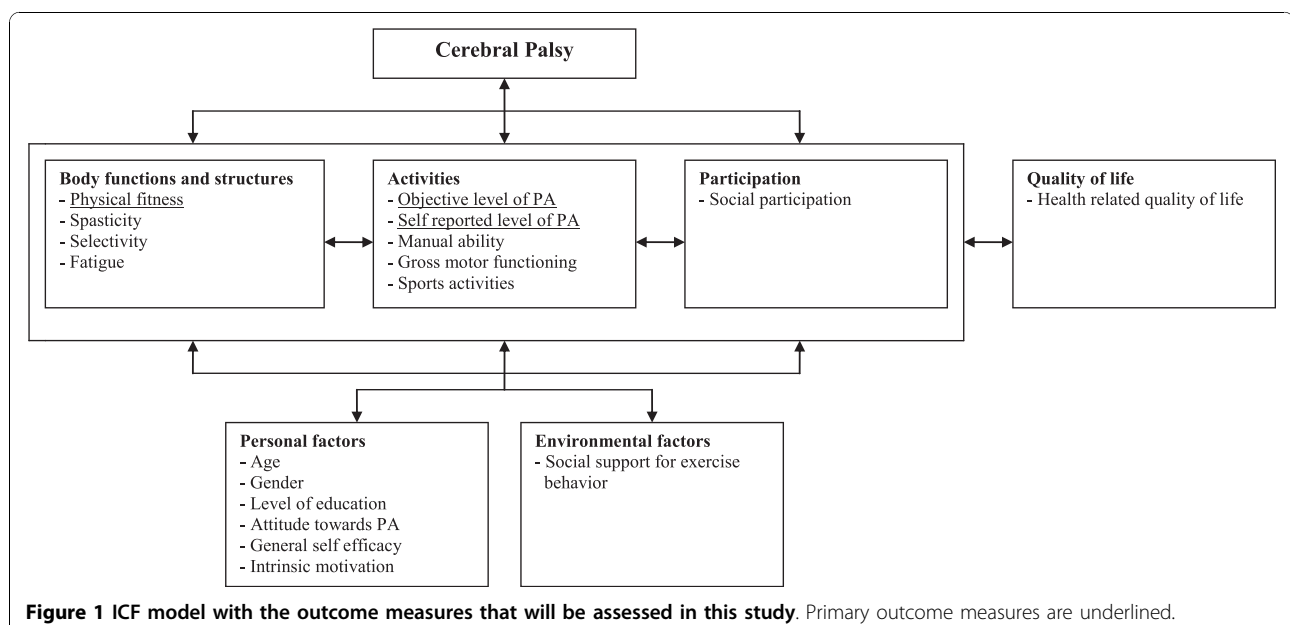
Cerebral Palsy

Body functions and structures
- Physical fitness
- Spasticity
- Selectivity
- Fatigue

Activities
- Objective level of PA
- Self reported level of PA
- Manual ability
- Gross motor functioning
- Sports activities

Participation
- Social participation

Quality of life
- Health related quality of life

Personal factors
- Age
- Gender
- Level of education
- Attitude towards PA
- General self efficacy
- Intrinsic motivation

Environmental factors
- Social support for exercise behavior

Figure 1 ICF model with the outcome measures that will be assessed in this study. Primary outcome measures are underlined.